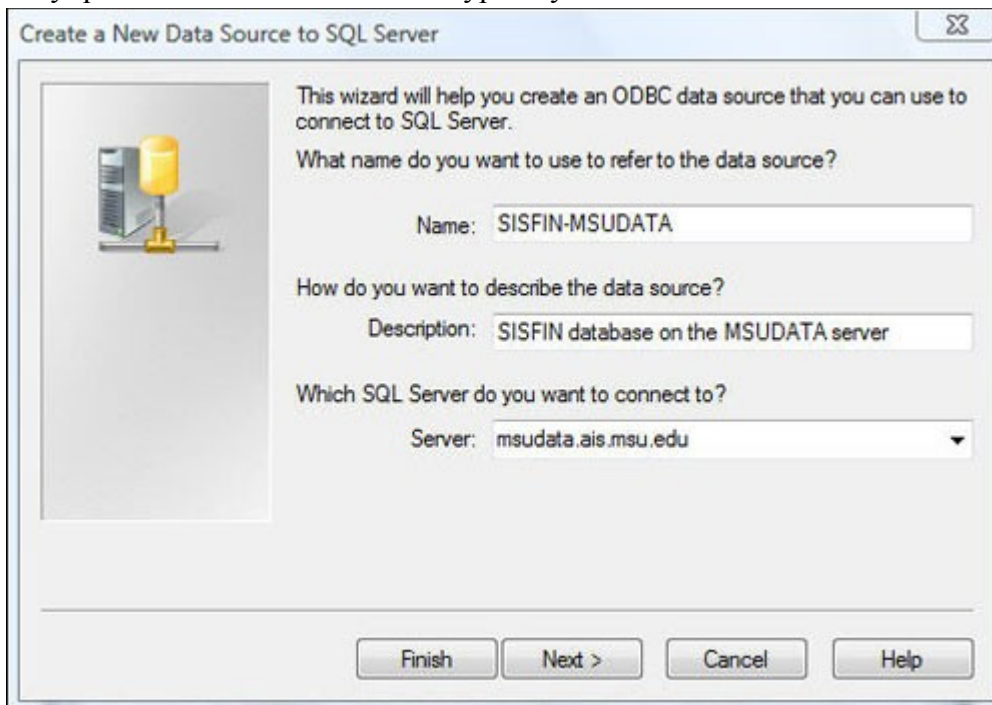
Create a New Data Source to SQL Server

This wizard will help you create an ODBC data source that you can use to connect to SQL Server.

What name do you want to use to refer to the data source?

Name: SISFIN-MSUDATA

How do you want to describe the data source?

Description: SISFIN database on the MSUDATA server

Which SQL Server do you want to connect to?

Server: msudata.ais.msu.edu

Finish | Next > | Cancel | Help